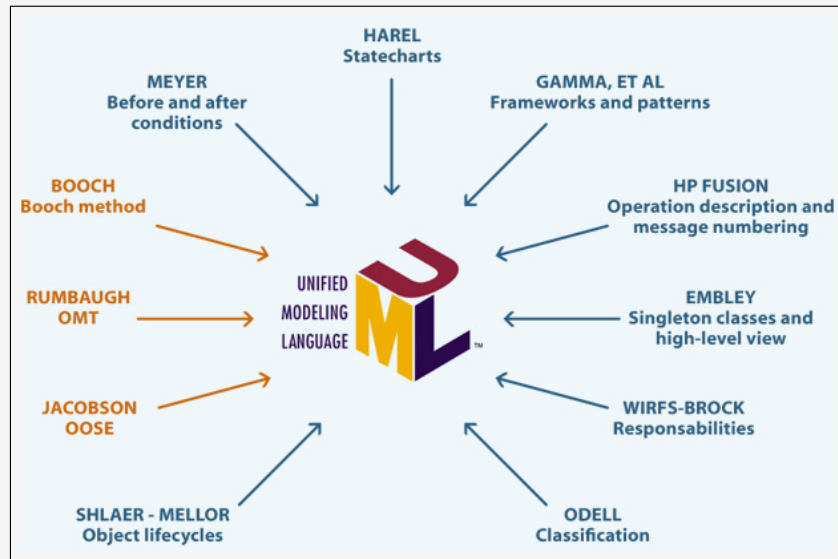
HAREL
Statecharts

MEYER
Before and after conditions

GAMMA, ET AL
Frameworks and patterns

BOOCH
Booch method

HP FUSION
Operation description and message numbering

UNIFIED
MODELING
LANGUAGE

UML™

RUMBAUGH
OMT

EMBLEY
Singleton classes and high-level view

JACOBSON
OOSE

WIRFS-BROCK
Responsabilities

SHLAER - MELLOR
Object lifecycles

ODELL
Classification